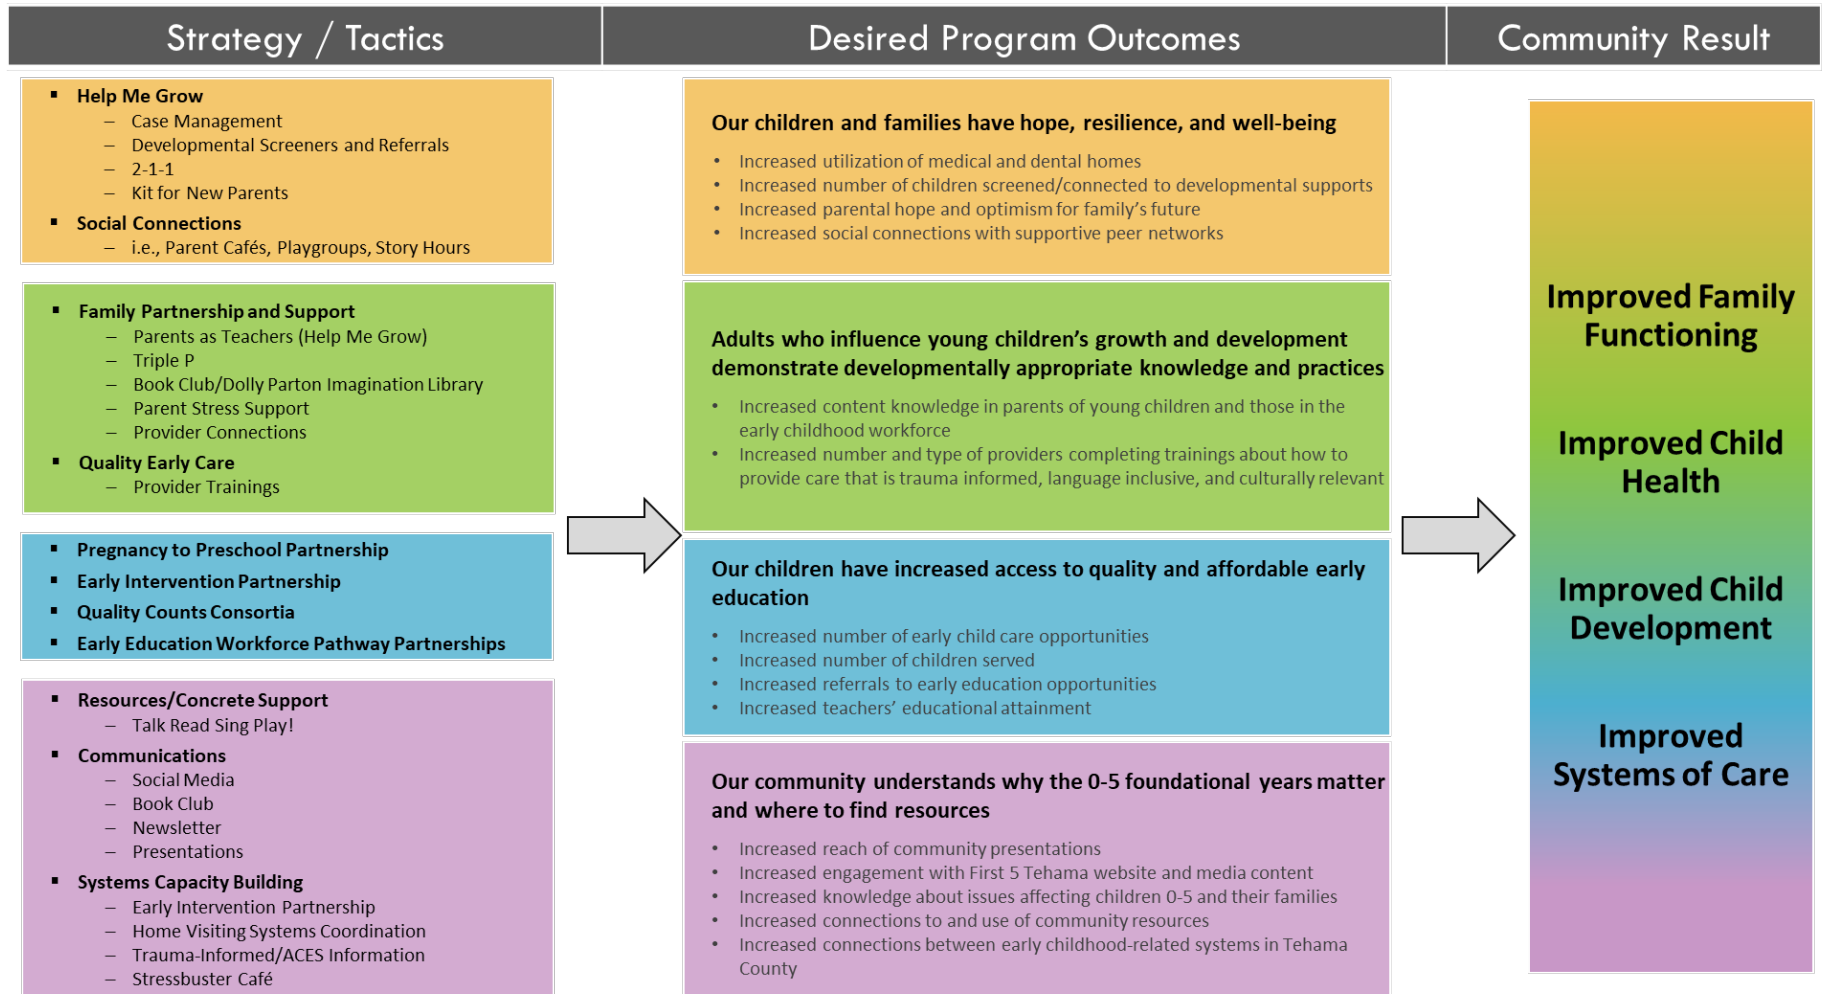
Strategy / Tactics

Desired Program Outcomes

Community Result

▪ Help Me Grow
– Case Management
– Developmental Screeners and Referrals
– 2-1-1
– Kit for New Parents
▪ Social Connections
– i.e., Parent Cafés, Playgroups, Story Hours

▪ Family Partnership and Support
– Parents as Teachers (Help Me Grow)
– Triple P
– Book Club/Dolly Parton Imagination Library
– Parent Stress Support
– Provider Connections
▪ Quality Early Care
– Provider Trainings

▪ Pregnancy to Preschool Partnership
▪ Early Intervention Partnership
▪ Quality Counts Consortia
▪ Early Education Workforce Pathway Partnerships

▪ Resources/Concrete Support
– Talk Read Sing Play!
▪ Communications
– Social Media
– Book Club
– Newsletter
– Presentations
▪ Systems Capacity Building
– Early Intervention Partnership
– Home Visiting Systems Coordination
– Trauma-Informed/ACES Information
– Stressbuster Café

Our children and families have hope, resilience, and well-being
• Increased utilization of medical and dental homes
• Increased number of children screened/connected to developmental supports
• Increased parental hope and optimism for family's future
• Increased social connections with supportive peer networks

Adults who influence young children's growth and development demonstrate developmentally appropriate knowledge and practices
• Increased content knowledge in parents of young children and those in the early childhood workforce
• Increased number and type of providers completing trainings about how to provide care that is trauma informed, language inclusive, and culturally relevant

Our children have increased access to quality and affordable early education
• Increased number of early child care opportunities
• Increased number of children served
• Increased referrals to early education opportunities
• Increased teachers' educational attainment

Our community understands why the 0-5 foundational years matter and where to find resources
• Increased reach of community presentations
• Increased engagement with First 5 Tehama website and media content
• Increased knowledge about issues affecting children 0-5 and their families
• Increased connections to and use of community resources
• Increased connections between early childhood-related systems in Tehama County

Improved Family Functioning

Improved Child Health

Improved Child Development

Improved Systems of Care